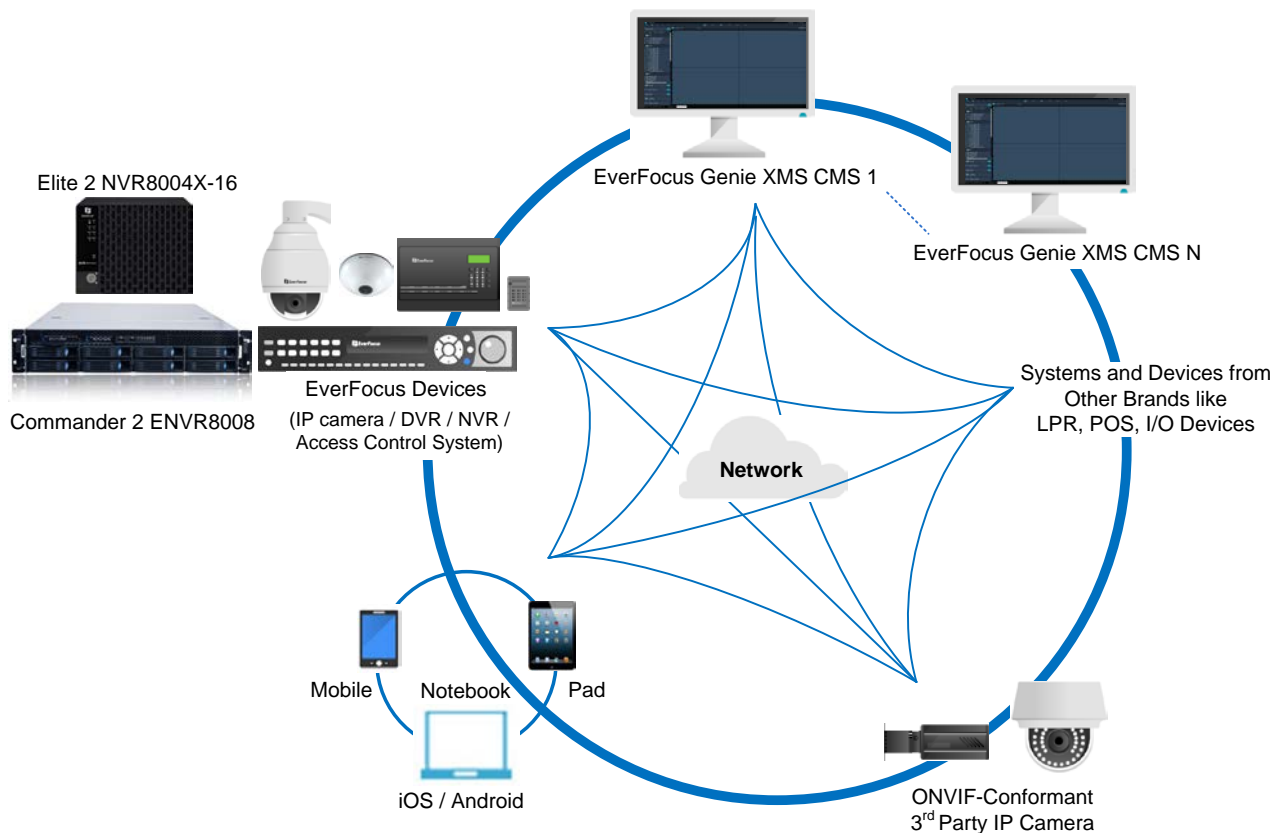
EverFocus Genie XMS CMS 1

EverFocus Genie XMS CMS N

Elite 2 NVR8004X-16

Commander 2 ENVR8008

EverFocus Devices
(IP camera / DVR / NVR / Access Control System)

Systems and Devices from Other Brands like LPR, POS, I/O Devices

Network

Mobile

Notebook

Pad

iOS / Android

ONVIF-Conformant
3$^{rd}$ Party IP Camera